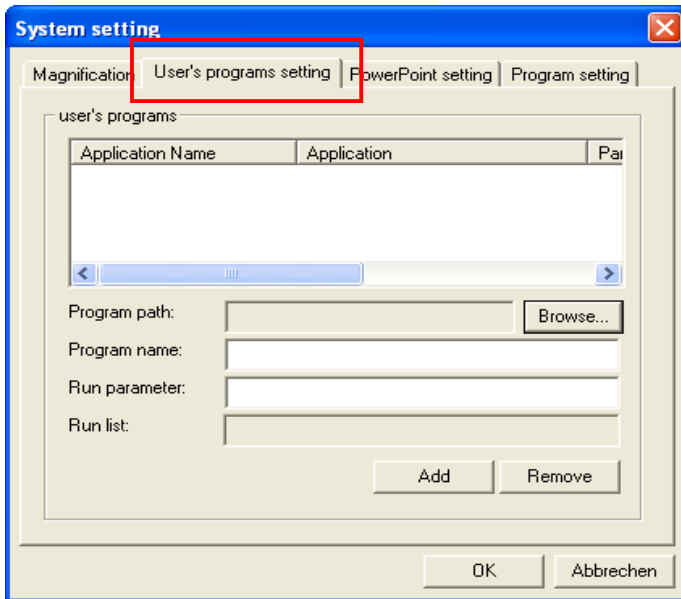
System setting

Magnification | User's programs setting | PowerPoint setting | Program setting

user's programs

| Application Name | Application | Pa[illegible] |
|---|---|---|

Program path: Browse...

Program name:

Run parameter:

Run list:

Add Remove

OK Abbrechen